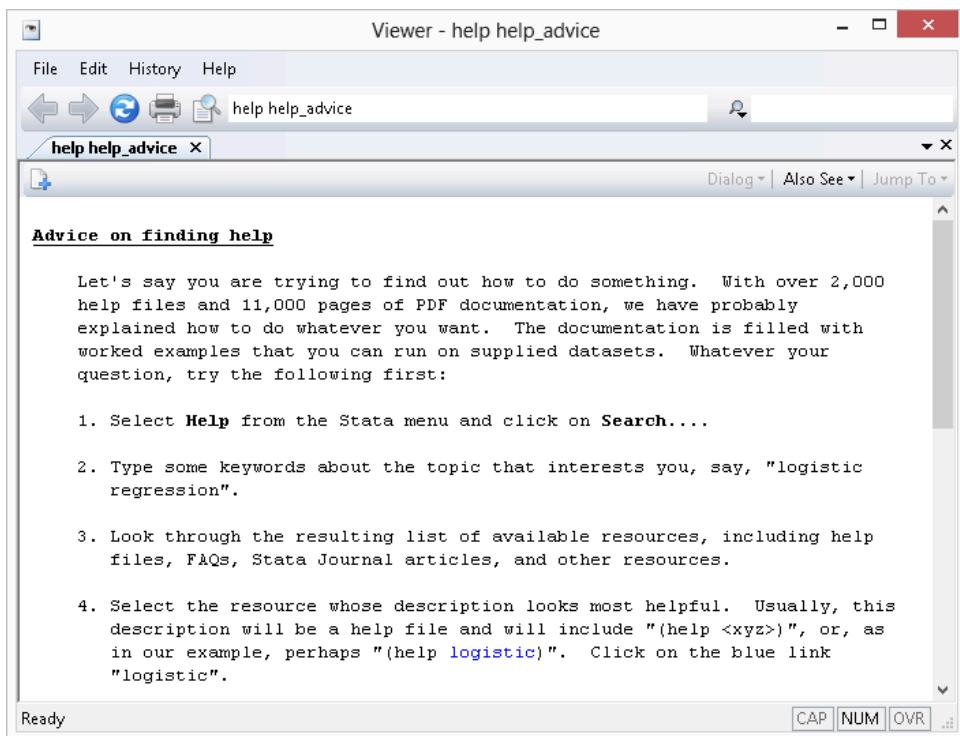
Viewer - help help_advice

File Edit History Help

help help_advice

help help_advice ×

Dialog ▾ | Also See ▾ | Jump To ▾

Advice on finding help

Let's say you are trying to find out how to do something. With over 2,000 help files and 11,000 pages of PDF documentation, we have probably explained how to do whatever you want. The documentation is filled with worked examples that you can run on supplied datasets. Whatever your question, try the following first:

1. Select **Help** from the Stata menu and click on **Search...**.

2. Type some keywords about the topic that interests you, say, "logistic regression".

3. Look through the resulting list of available resources, including help files, FAQs, Stata Journal articles, and other resources.

4. Select the resource whose description looks most helpful. Usually, this description will be a help file and will include "(help <xyz>)", or, as in our example, perhaps "(help logistic)". Click on the blue link "logistic".

Ready

CAP NUM OVR